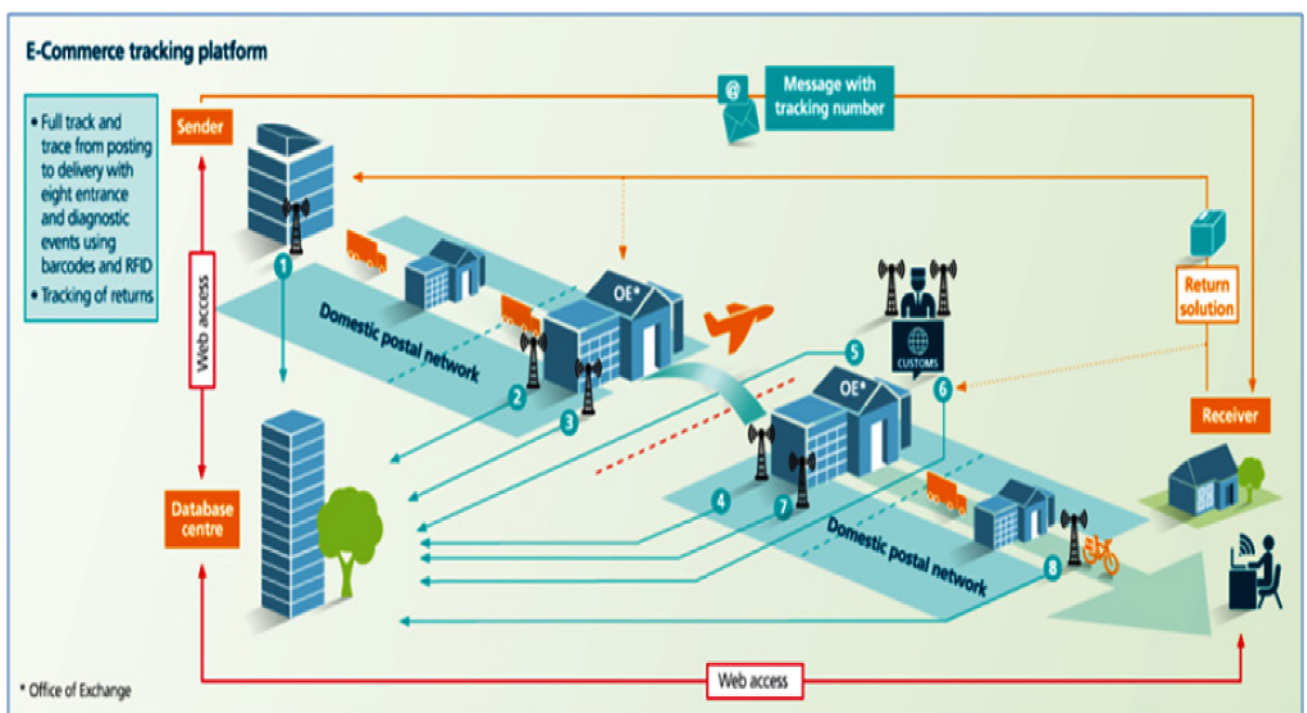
E-Commerce tracking platform

- Full track and trace from posting to delivery with eight entrance and diagnostic events using barcodes and RFID
- Tracking of returns

Sender

Message with tracking number

Web access

1

OE*

Domestic postal network

2

3

5

CUSTOMS

6

OE*

Return solution

Receiver

4

7

Domestic postal network

8

Database centre

Web access

* Office of Exchange